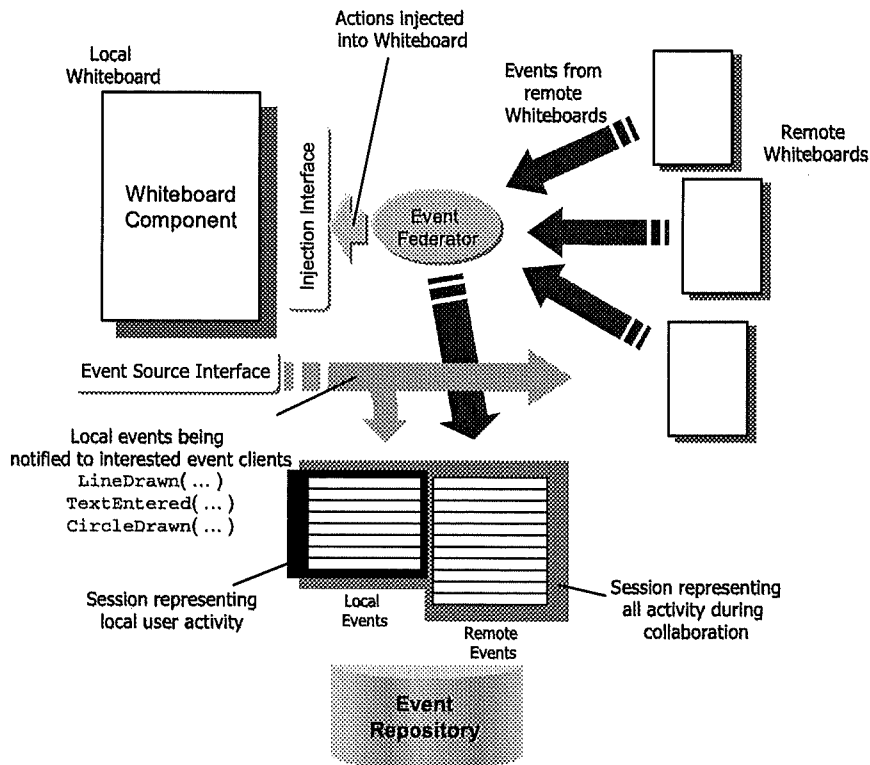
Local Whiteboard

Whiteboard Component

Injection Interface

Actions injected into Whiteboard

Event Federator

Events from remote Whiteboards

Remote Whiteboards

Event Source Interface

Local events being notified to interested event clients
LineDrawn( ... )
TextEntered( ... )
CircleDrawn( ... )

Session representing local user activity

Local Events

Remote Events

Session representing all activity during collaboration

Event Repository